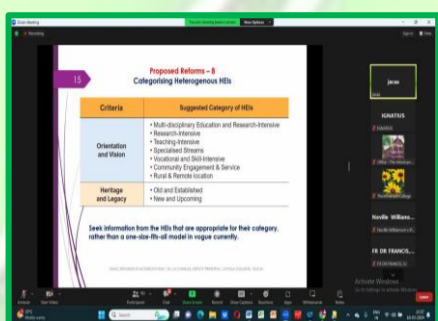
Zoom Meeting

Recording

15

Proposed Reforms – B
Categorising Heterogenous HEIs

| Criteria | Suggested Category of HEIs |
|---|---|
| Orientation and Vision | • Multi-disciplinary Education and Research-Intensive<br>• Research-Intensive<br>• Teaching-Intensive<br>• Specialised Streams<br>• Vocational and Skill-Intensive<br>• Community Engagement & Service<br>• Rural & Remote location |
| Heritage and Legacy | • Old and Established<br>• New and Upcoming |

Seek information from the HEIs that are appropriate for their category, rather than a one-size-fits-all model in vogue currently.

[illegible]

IGNATIUS

Noville Williams

FR DR FRANCIS

Activate Windows
Go to Settings to activate Windows.

Leave

Participants

Share Screen

Search

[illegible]